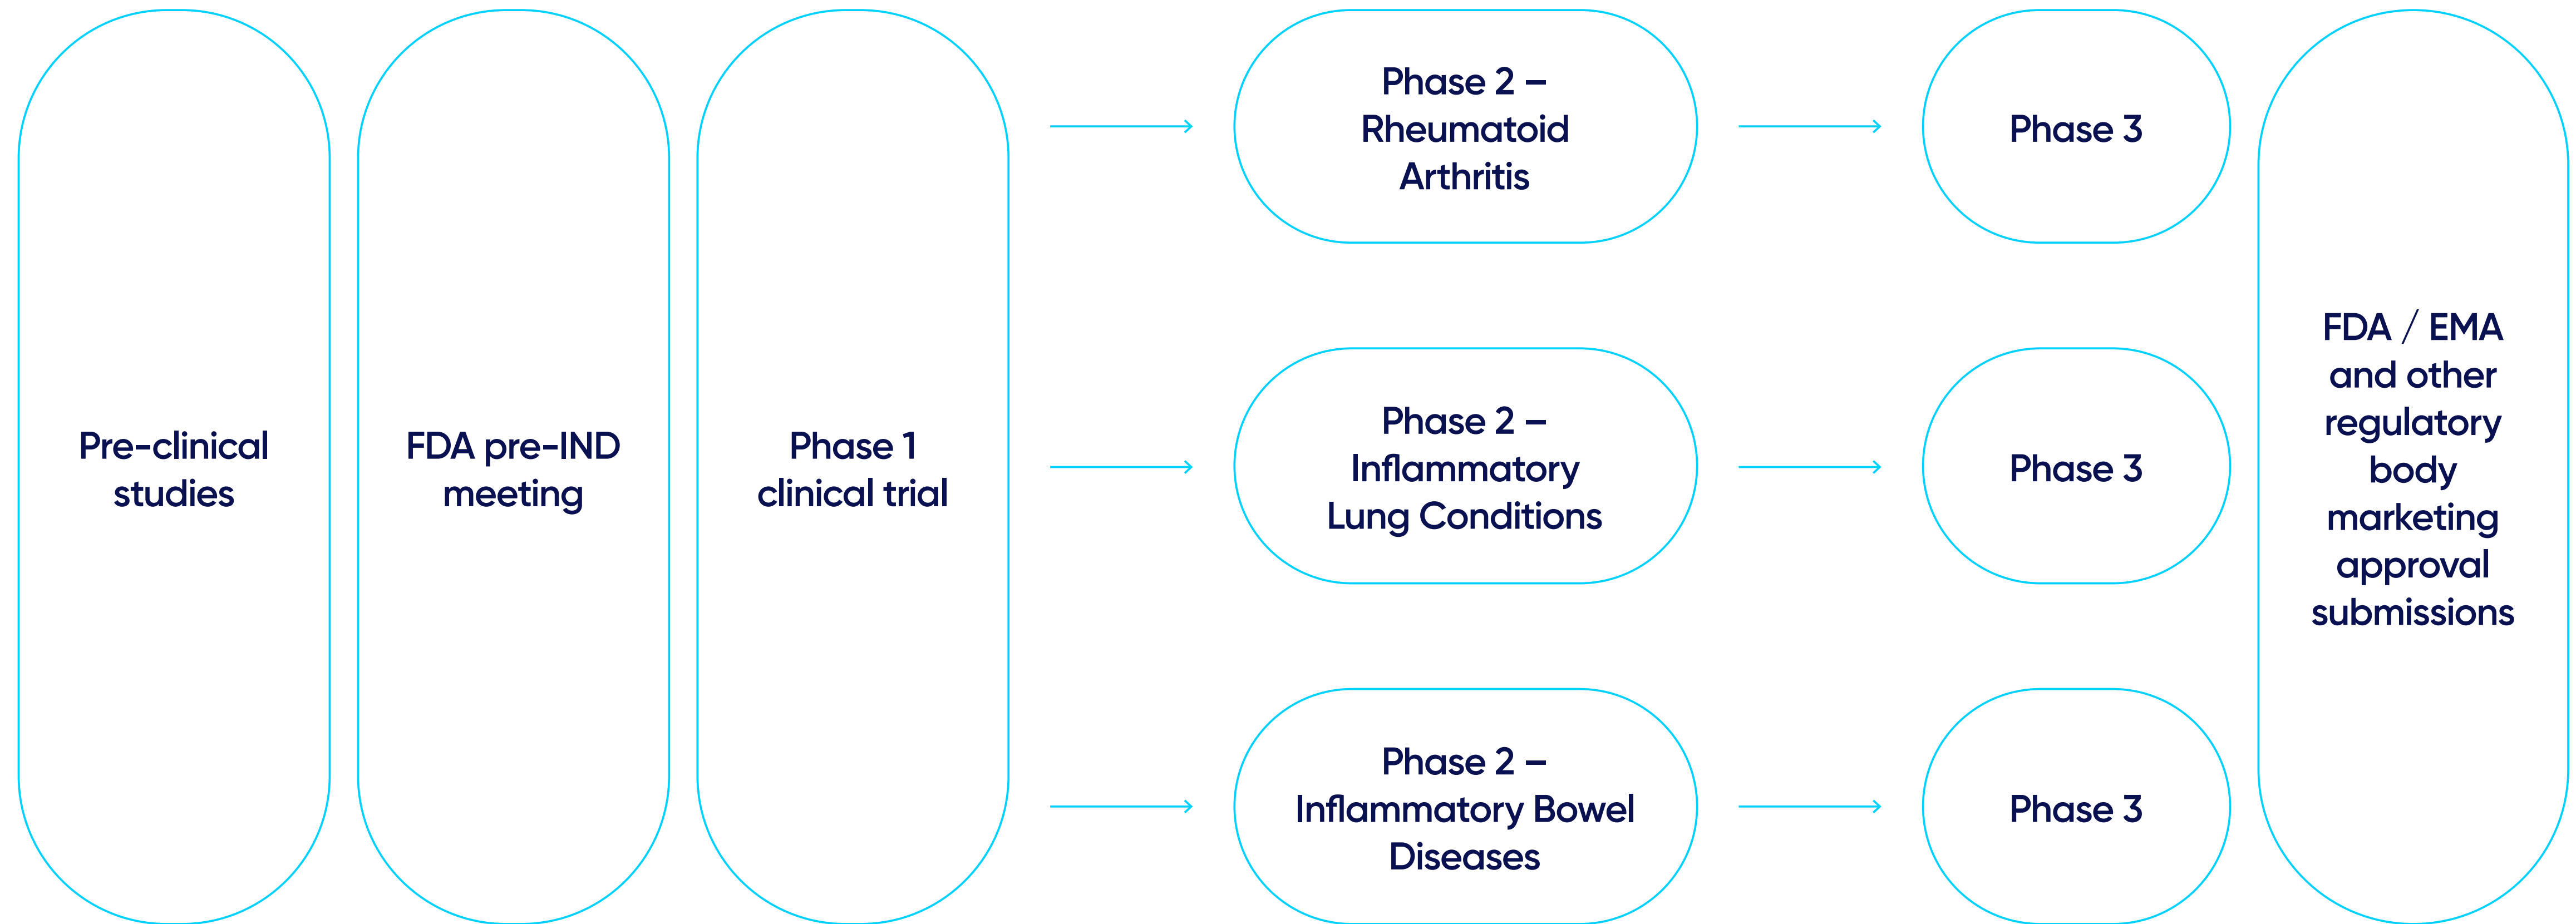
Pre-clinical studies

FDA pre-IND meeting

Phase 1 clinical trial

Phase 2 – Rheumatoid Arthritis

Phase 3

Phase 2 – Inflammatory Lung Conditions

Phase 3

Phase 2 – Inflammatory Bowel Diseases

Phase 3

FDA / EMA and other regulatory body marketing approval submissions